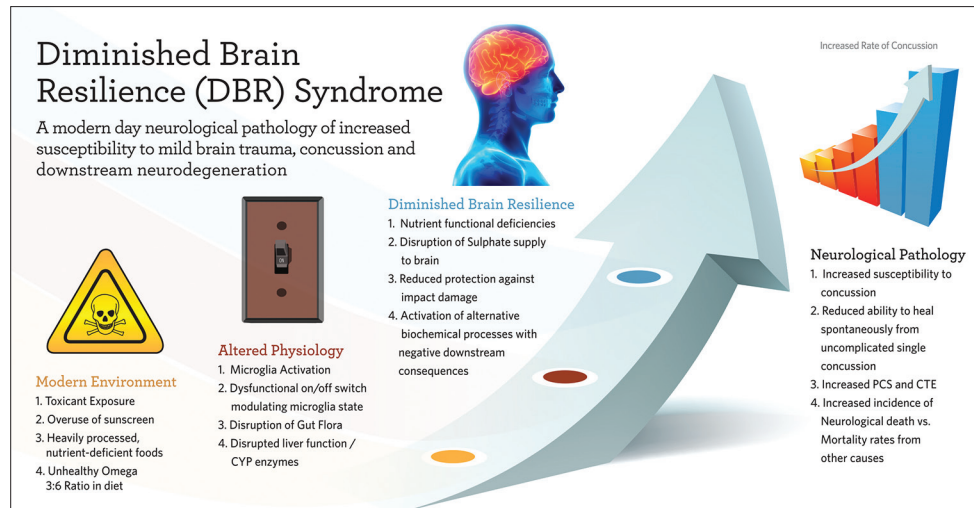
Diminished Brain Resilience (DBR) Syndrome

A modern day neurological pathology of increased susceptibility to mild brain trauma, concussion and downstream neurodegeneration

Increased Rate of Concussion

ON

Modern Environment
1. Toxicant Exposure
2. Overuse of sunscreen
3. Heavily processed, nutrient-deficient foods
4. Unhealthy Omega 3:6 Ratio in diet

Altered Physiology
1. Microglia Activation
2. Dysfunctional on/off switch modulating microglia state
3. Disruption of Gut Flora
4. Disrupted liver function / CYP enzymes

Diminished Brain Resilience
1. Nutrient functional deficiencies
2. Disruption of Sulphate supply to brain
3. Reduced protection against impact damage
4. Activation of alternative biochemical processes with negative downstream consequences

Neurological Pathology
1. Increased susceptibility to concussion
2. Reduced ability to heal spontaneously from uncomplicated single concussion
3. Increased PCS and CTE
4. Increased incidence of Neurological death vs. Mortality rates from other causes